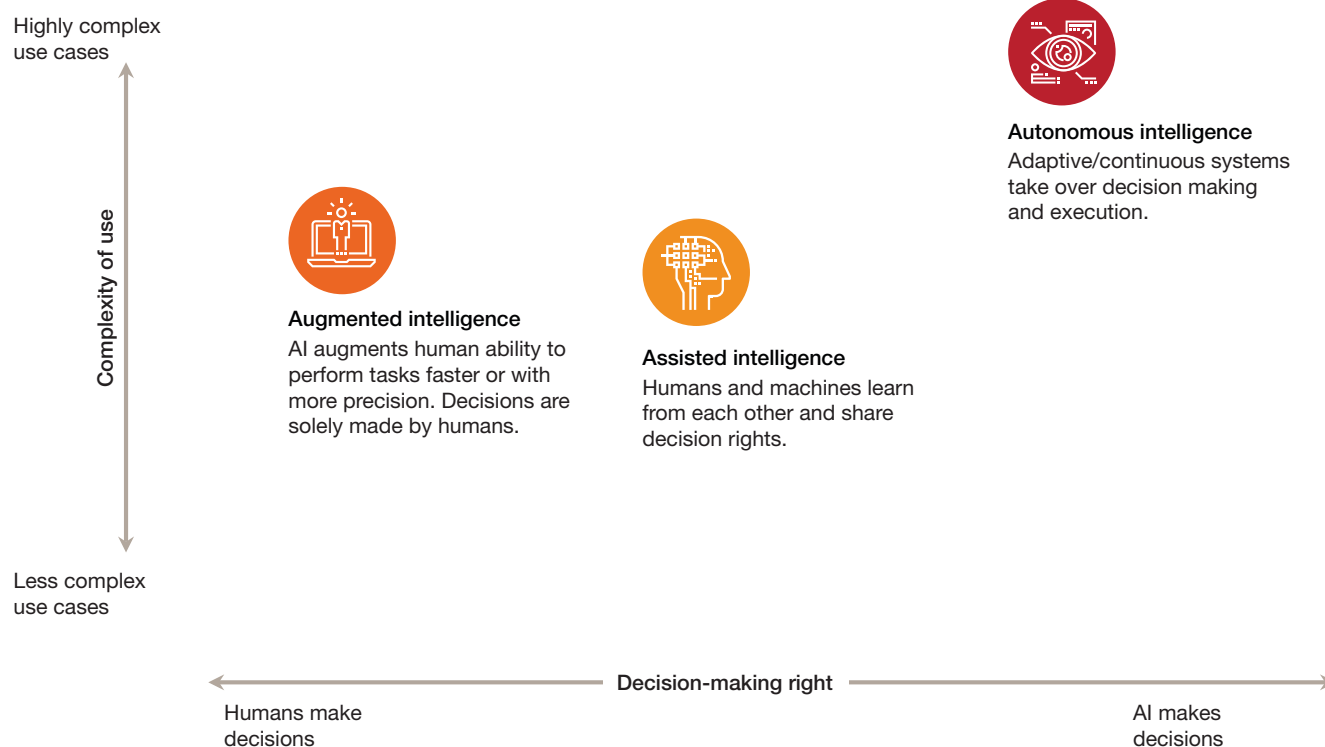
Highly complex use cases

Complexity of use

Less complex use cases

Autonomous intelligence
Adaptive/continuous systems take over decision making and execution.

Augmented intelligence
AI augments human ability to perform tasks faster or with more precision. Decisions are solely made by humans.

Assisted intelligence
Humans and machines learn from each other and share decision rights.

Decision-making right

Humans make decisions

AI makes decisions